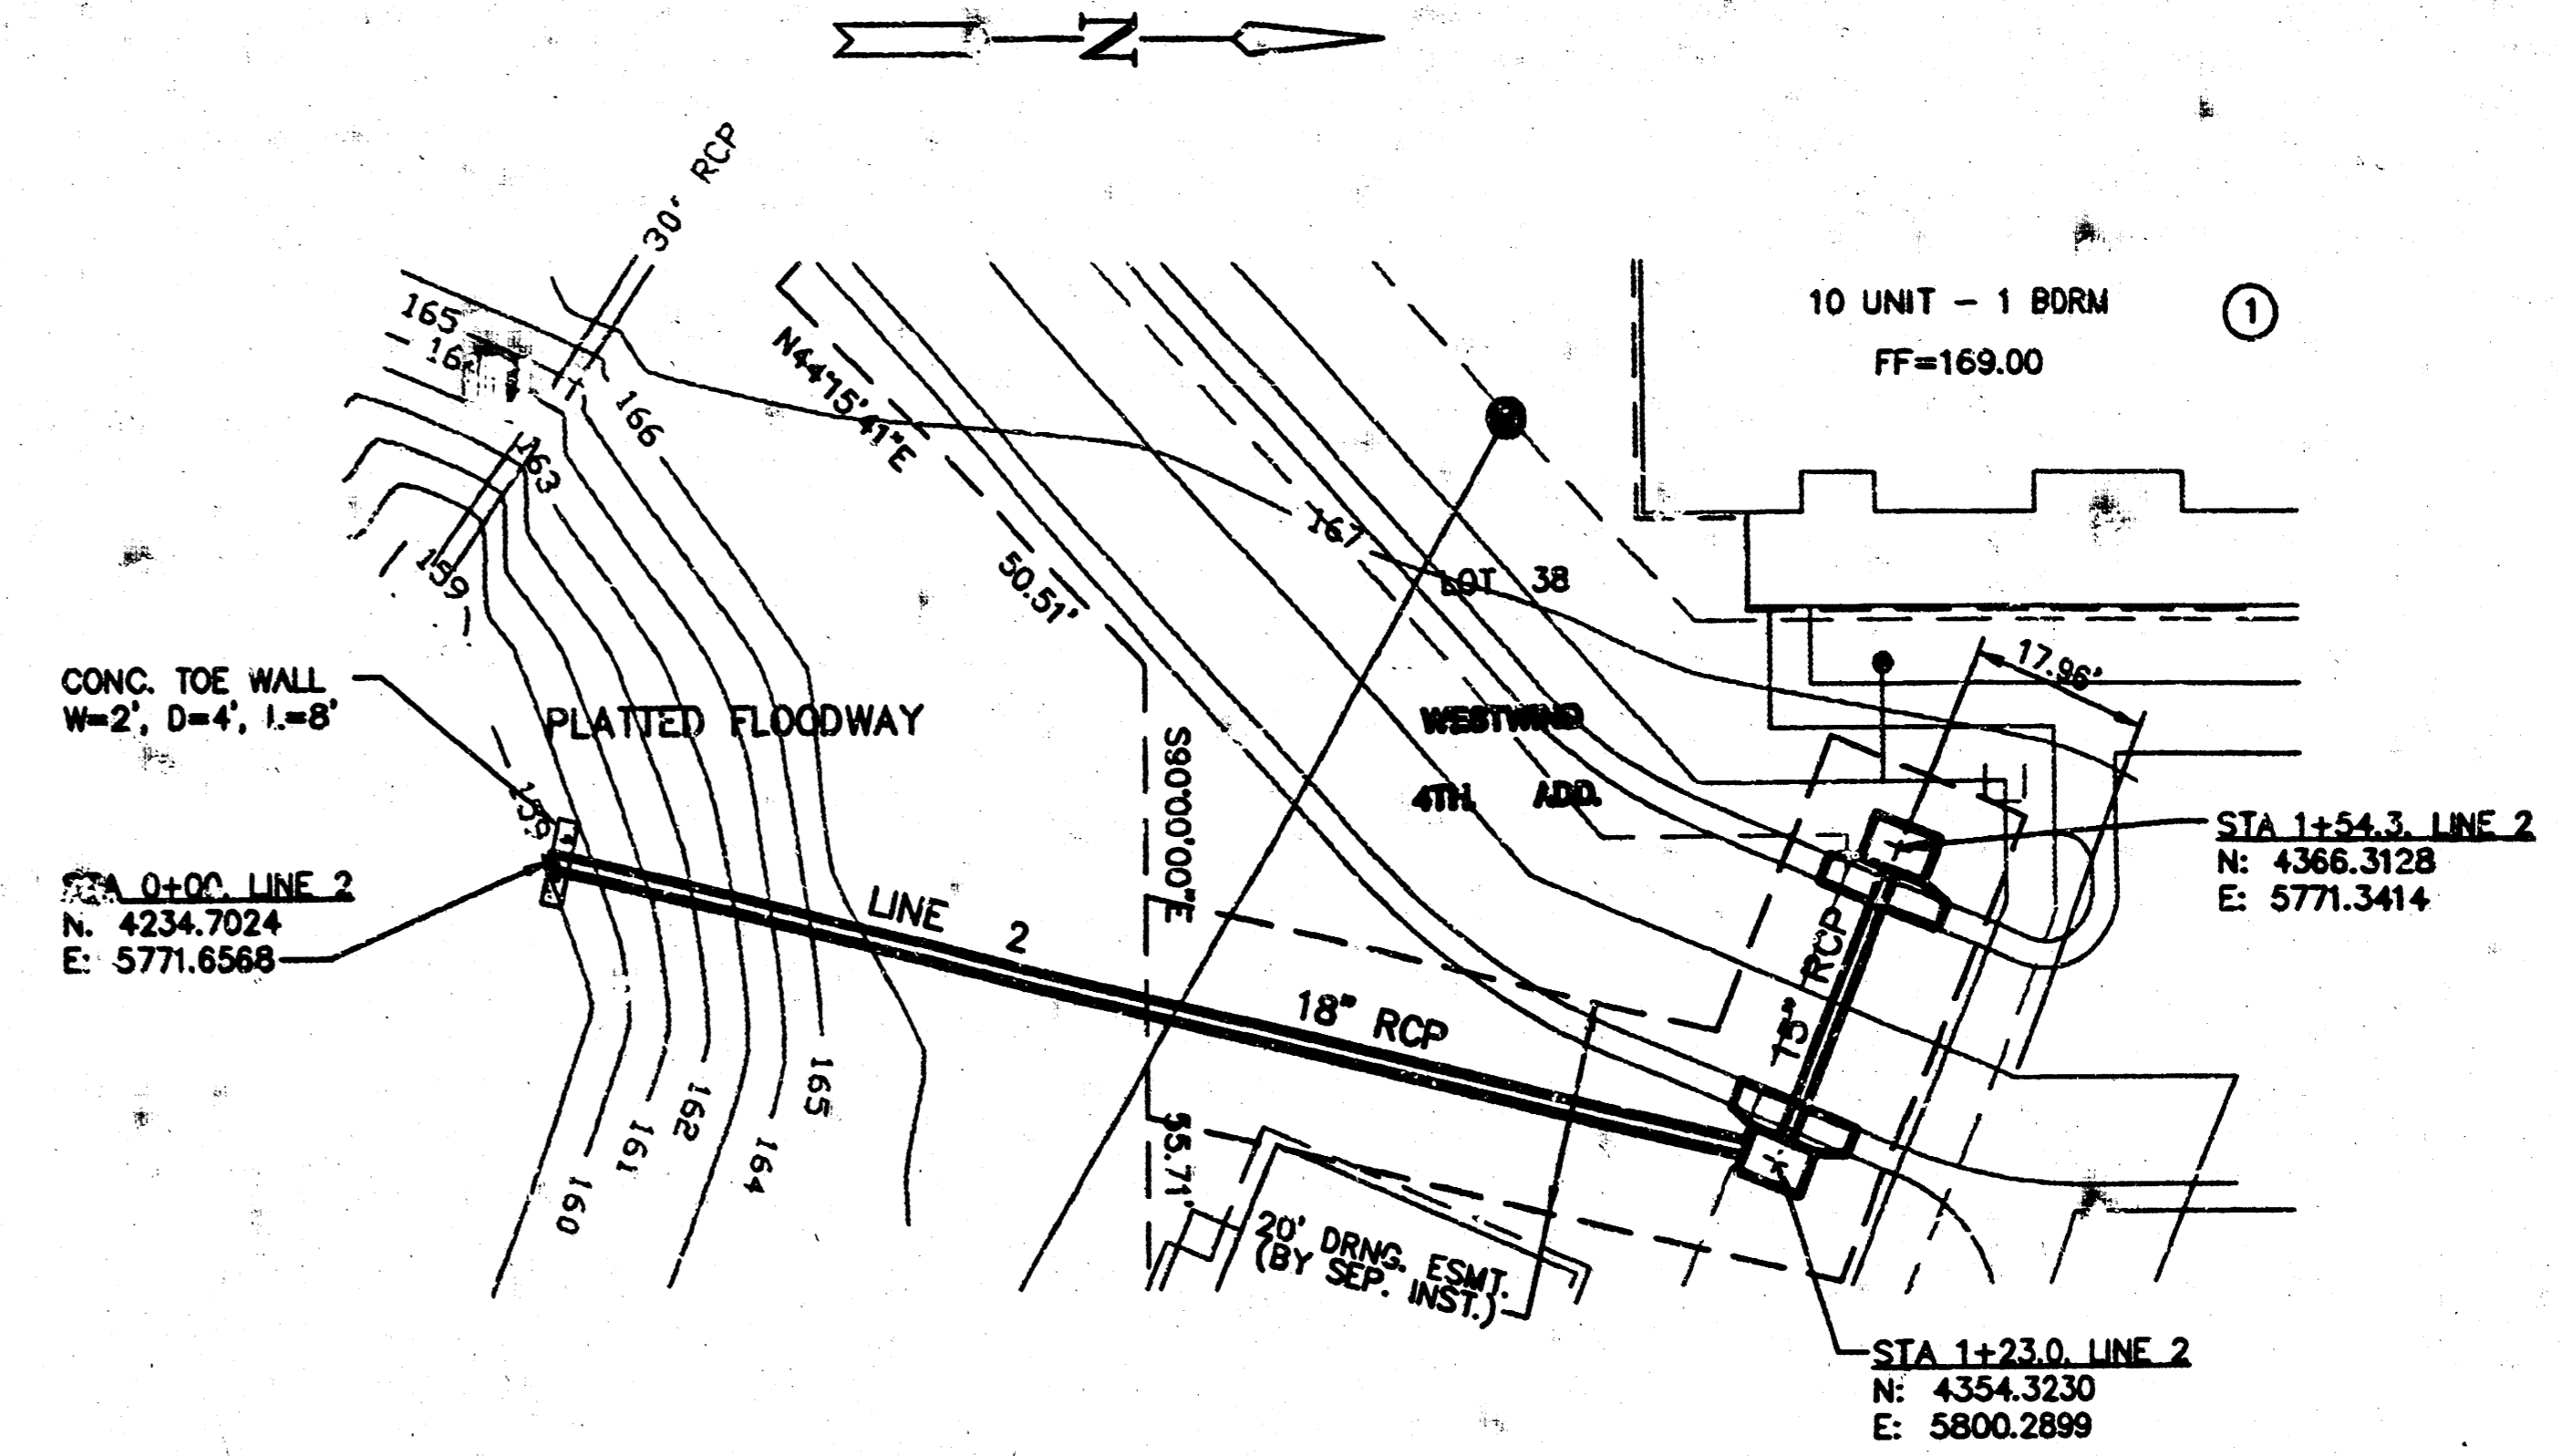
N

30' RCP

165
164
166
163
159
N44°15'41"E
50.51'
167
LOT 38

10 UNIT - 1 BDRM
FF=169.00
①

17.96'

CONC. TOE WALL
W=2', D=4', L=8'

PLATTED FLOODWAY

S90°00'00"E

WESTWIND
4TH. ADD.

STA 1+54.3, LINE 2
N: 4366.3128
E: 5771.3414

159

STA 0+00, LINE 2
N. 4234.7024
E: 5771.6568

LINE 2

18" RCP

15" RCP

165
162
161
160
164

35.71'

20' DRNG. ESMT.
(BY SEP. INST.)

STA 1+23.0, LINE 2
N: 4354.3230
E: 5800.2899